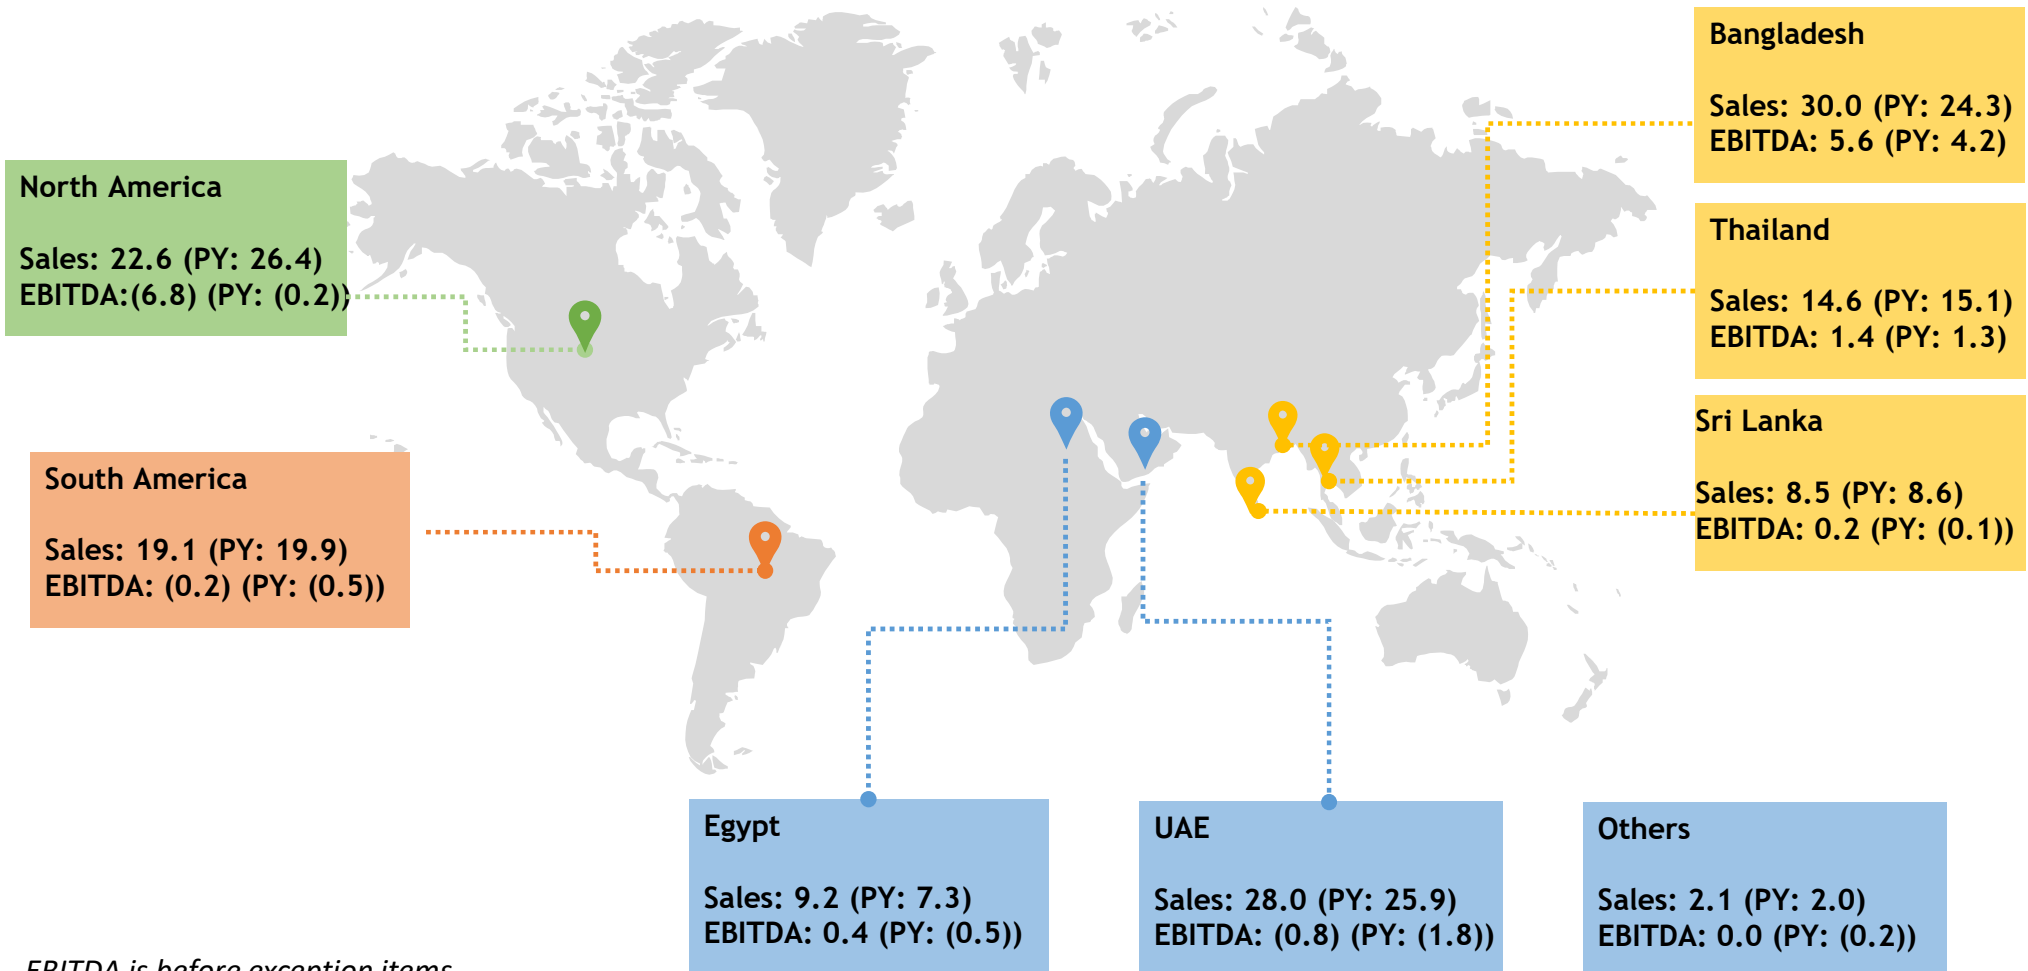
Bangladesh

Sales: 30.0 (PY: 24.3)
EBITDA: 5.6 (PY: 4.2)

North America

Sales: 22.6 (PY: 26.4)
EBITDA:(6.8) (PY: (0.2))

Thailand

Sales: 14.6 (PY: 15.1)
EBITDA: 1.4 (PY: 1.3)

Sri Lanka

Sales: 8.5 (PY: 8.6)
EBITDA: 0.2 (PY: (0.1))

South America

Sales: 19.1 (PY: 19.9)
EBITDA: (0.2) (PY: (0.5))

Egypt

Sales: 9.2 (PY: 7.3)
EBITDA: 0.4 (PY: (0.5))

UAE

Sales: 28.0 (PY: 25.9)
EBITDA: (0.8) (PY: (1.8))

Others

Sales: 2.1 (PY: 2.0)
EBITDA: 0.0 (PY: (0.2))

EBITDA is before exception items